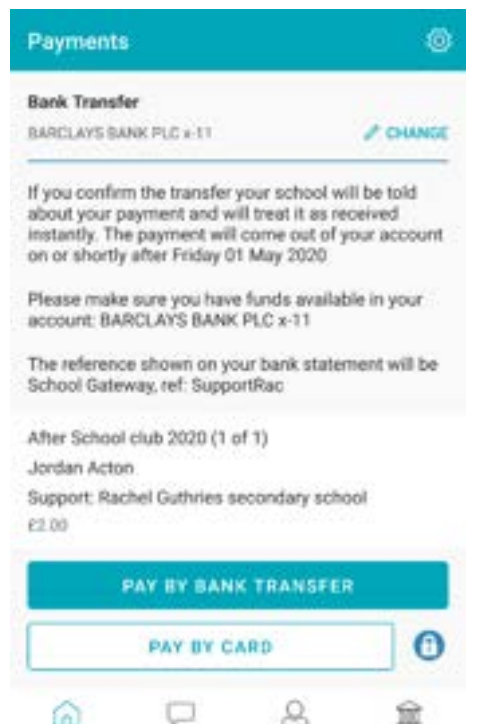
Payments

Bank Transfer

BARCLAYS BANK PLC x-11

CHANGE

If you confirm the transfer your school will be told about your payment and will treat it as received instantly. The payment will come out of your account on or shortly after Friday 01 May 2020

Please make sure you have funds available in your account: BARCLAYS BANK PLC x-11

The reference shown on your bank statement will be School Gateway, ref: SupportRac

After School club 2020 (1 of 1)

Jordan Acton

Support: Rachel Guthries secondary school

£2.00

PAY BY BANK TRANSFER

PAY BY CARD